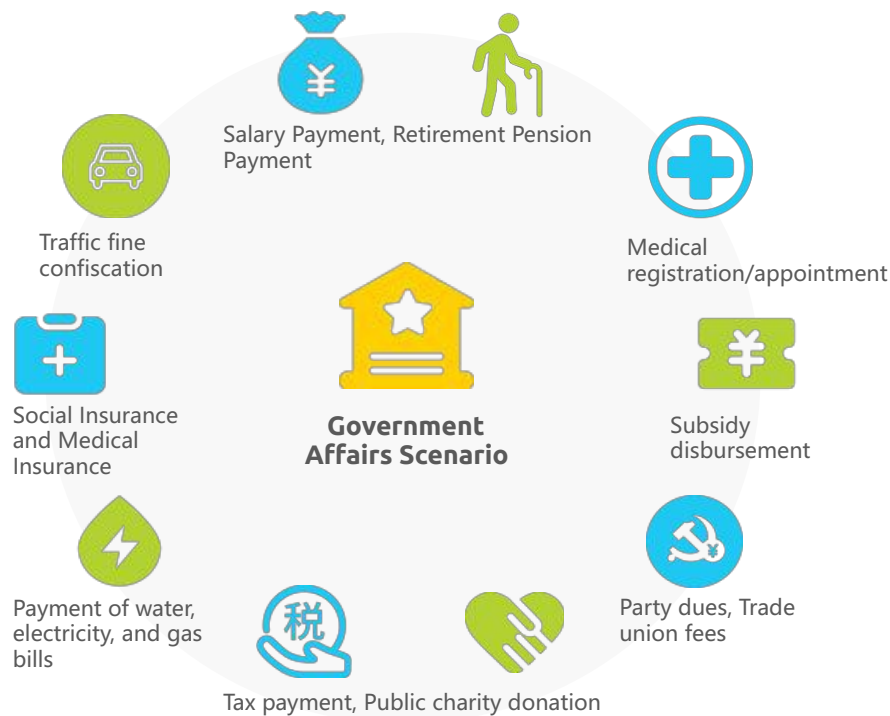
¥

Salary Payment, Retirement Pension Payment

Traffic fine confiscation

Medical registration/appointment

¥

Subsidy disbursement

Government Affairs Scenario

Social Insurance and Medical Insurance

Payment of water, electricity, and gas bills

税

Tax payment, Public charity donation

¥

Party dues, Trade union fees